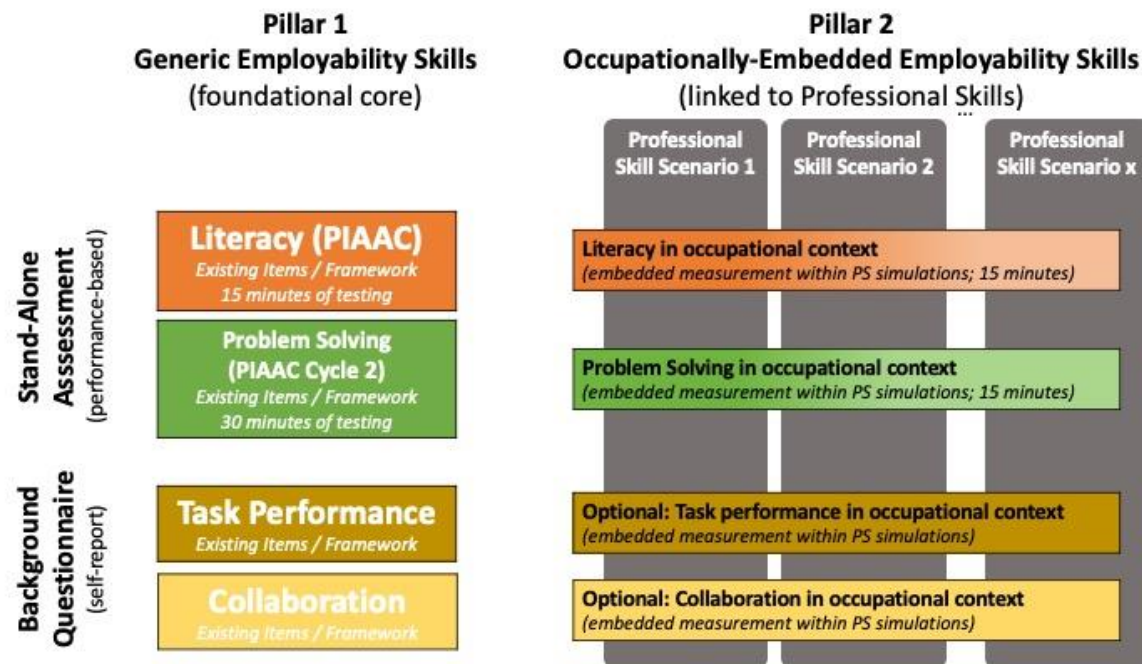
Pillar 1
Generic Employability Skills
(foundational core)

Pillar 2
Occupationally-Embedded Employability Skills
(linked to Professional Skills)

Professional Skill Scenario 1

Professional Skill Scenario 2

...

Professional Skill Scenario x

Stand-Alone Asssessment
(performance-based)

Literacy (PIAAC)
Existing Items / Framework
15 minutes of testing

Literacy in occupational context
(embedded measurement within PS simulations; 15 minutes)

Problem Solving (PIAAC Cycle 2)
Existing Items / Framework
30 minutes of testing

Problem Solving in occupational context
(embedded measurement within PS simulations; 15 minutes)

Background Questionnaire
(self-report)

Task Performance
Existing Items / Framework

Optional: Task performance in occupational context
(embedded measurement within PS simulations)

Collaboration
Existing Items / Framework

Optional: Collaboration in occupational context
(embedded measurement within PS simulations)